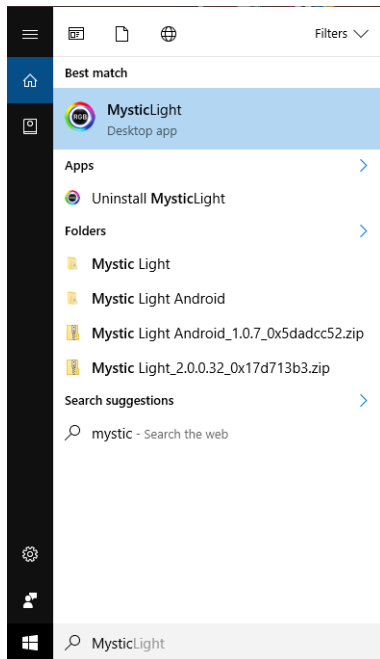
Filters

Best match

MysticLight
Desktop app

Apps

Uninstall MysticLight

Folders

Mystic Light

Mystic Light Android

Mystic Light Android_1.0.7_0x5dadcc52.zip

Mystic Light_2.0.0.32_0x17d713b3.zip

Search suggestions

mystic - Search the web

MysticLight